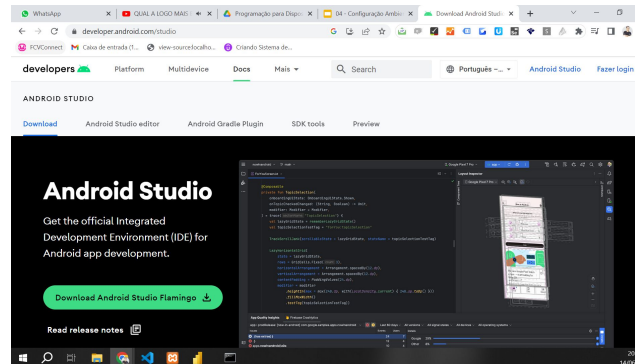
WhatsApp
QUAL A LOGO MAIS
Programação para Dispo
04 - Configuração Ambie
Download Android Studi
developer.android.com/studio
FCVConnect
Caixa de entrada (1...
view-source:localho...
Criando Sistema de...
developers
Platform
Multidevice
Docs
Mais
Search
Português –
Android Studio
Fazer login
ANDROID STUDIO
Download
Android Studio editor
Android Gradle Plugin
SDK tools
Preview
Android Studio
Get the official Integrated Development Environment (IDE) for Android app development.
Download Android Studio Flamingo
Read release notes
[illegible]